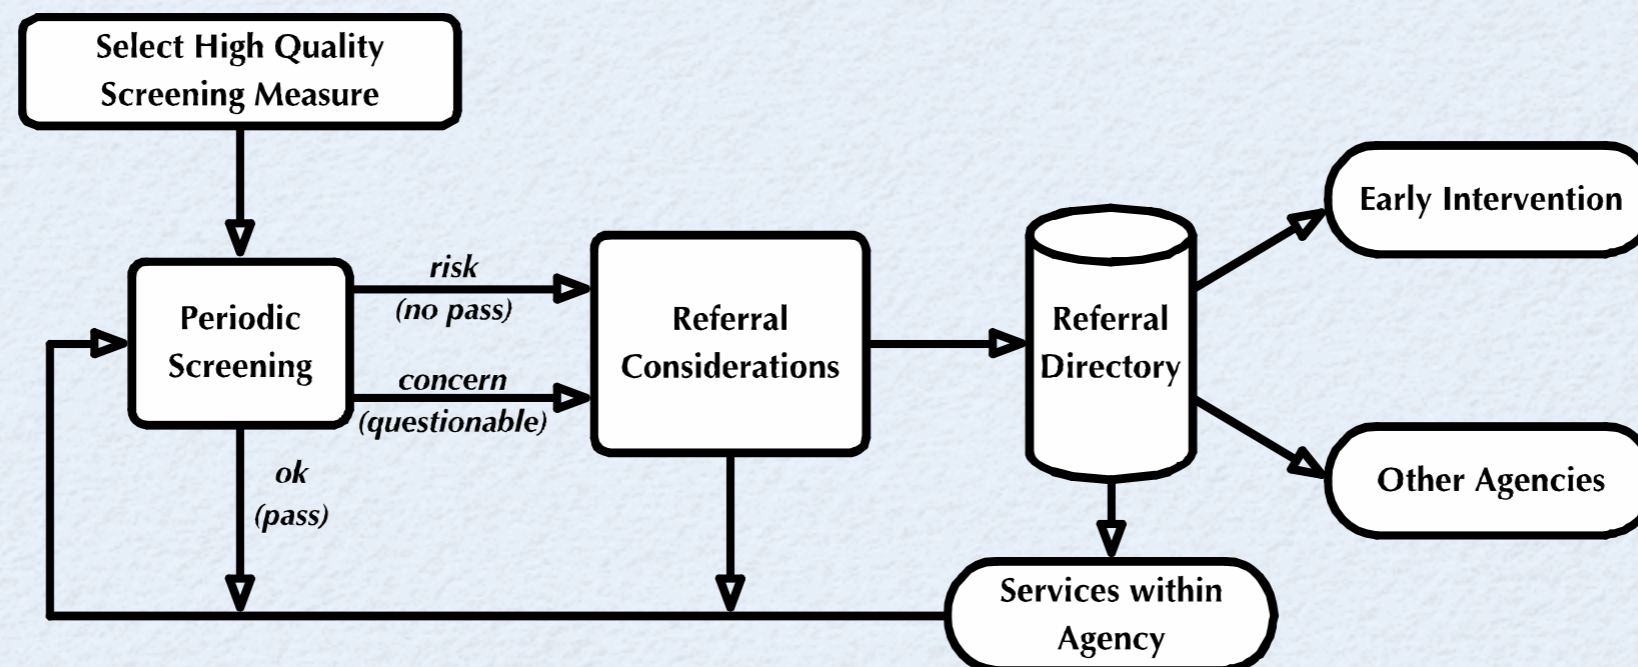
Select High Quality Screening Measure

Periodic Screening

risk
(no pass)

concern
(questionable)

ok
(pass)

Referral Considerations

Referral Directory

Early Intervention

Other Agencies

Services within Agency